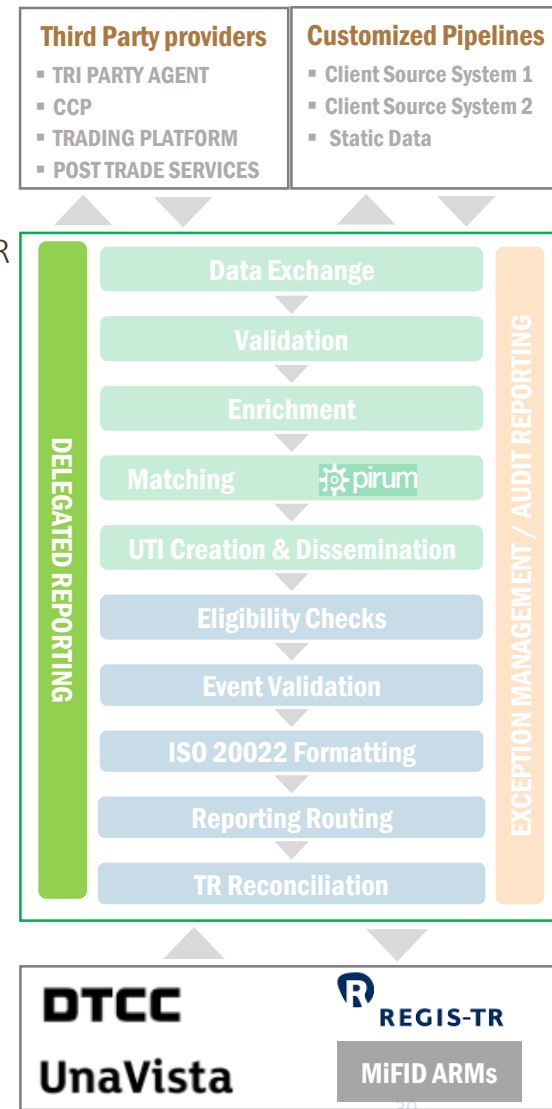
Third Party providers
- TRI PARTY AGENT
- CCP
- TRADING PLATFORM
- POST TRADE SERVICES

Customized Pipelines
- Client Source System 1
- Client Source System 2
- Static Data

R

DELEGATED REPORTING

Data Exchange

Validation

Enrichment

Matching pirum

UTI Creation & Dissemination

Eligibility Checks

Event Validation

ISO 20022 Formatting

Reporting Routing

TR Reconciliation

EXCEPTION MANAGEMENT / AUDIT REPORTING

DTCC

UnaVista

REGIS-TR

MiFID ARMs

30